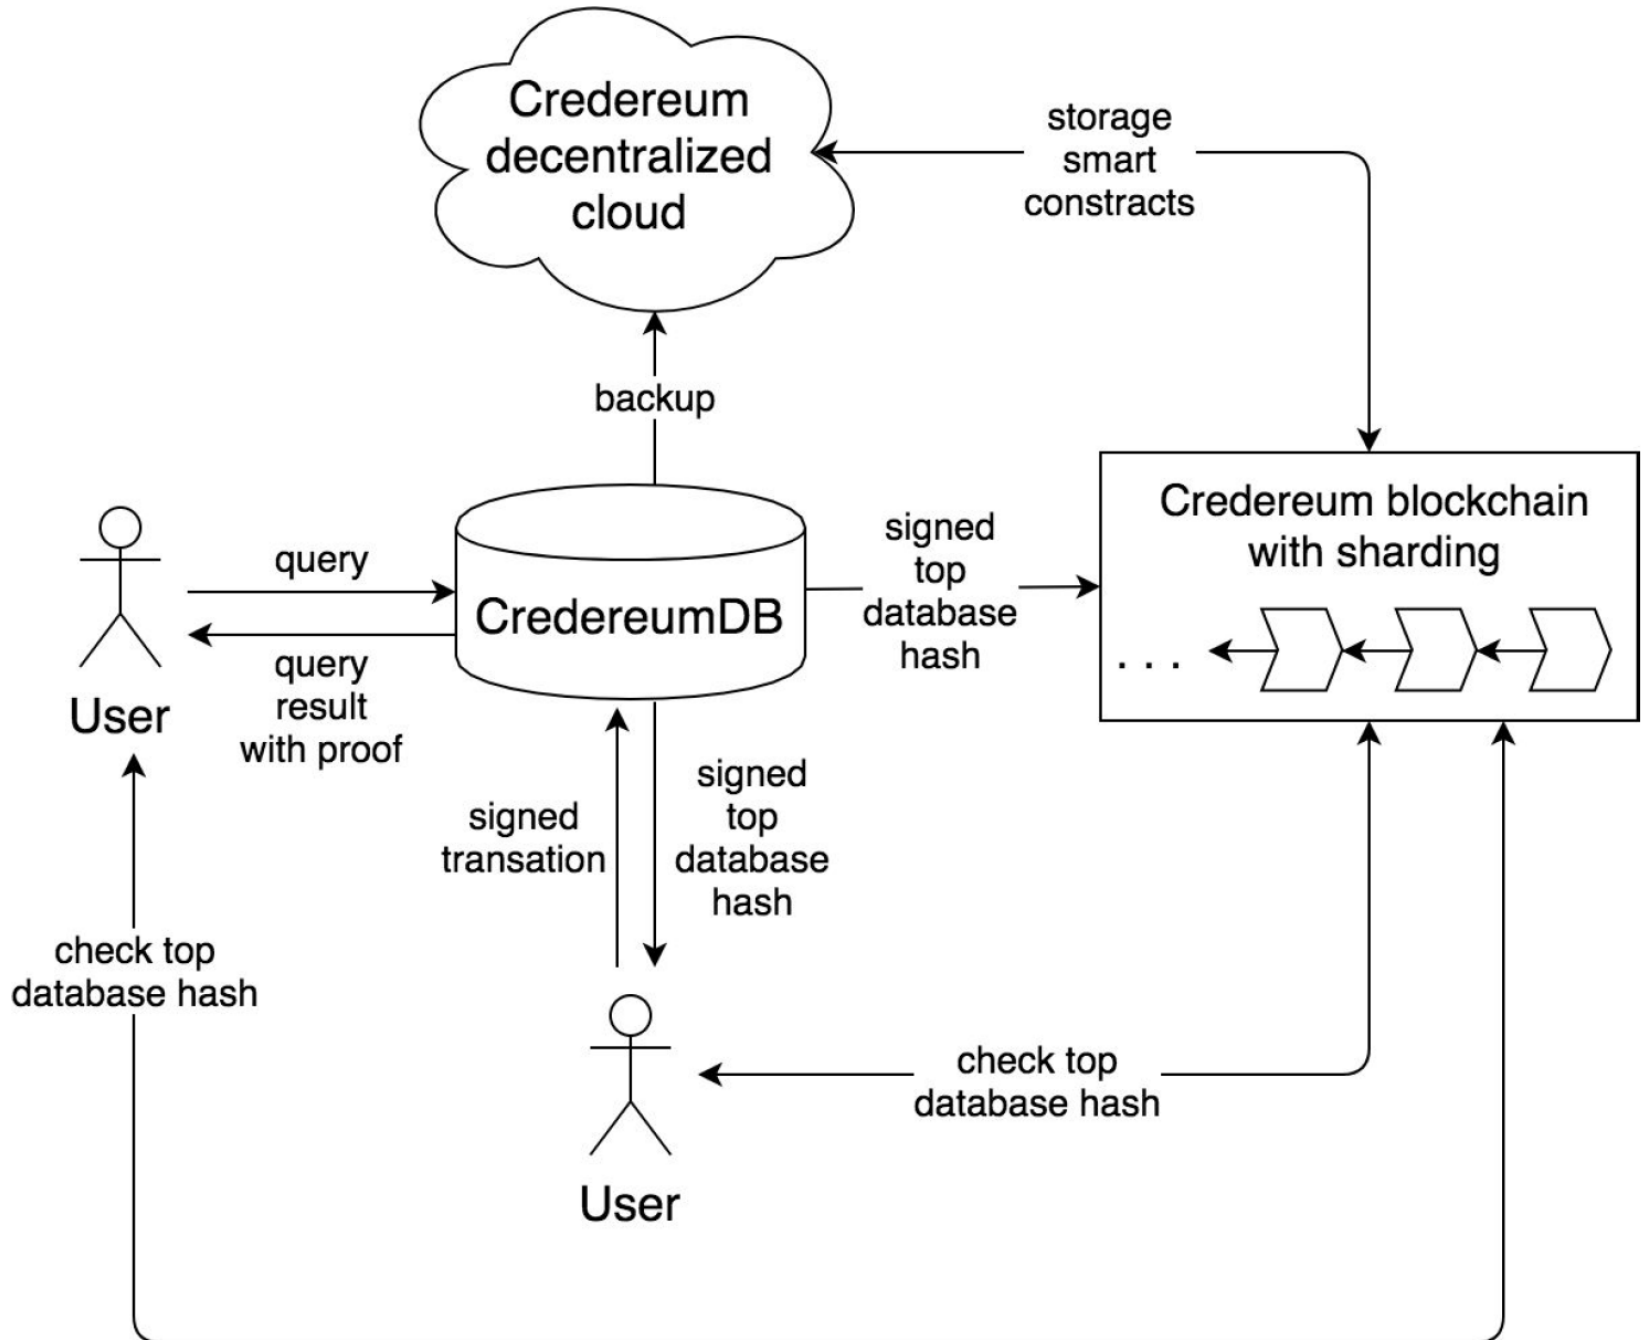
Credereum decentralized cloud

storage smart constracts

backup

Credereum blockchain with sharding

. . .

User

query

query result with proof

CredereumDB

signed top database hash

signed transation

signed top database hash

check top database hash

User

check top database hash